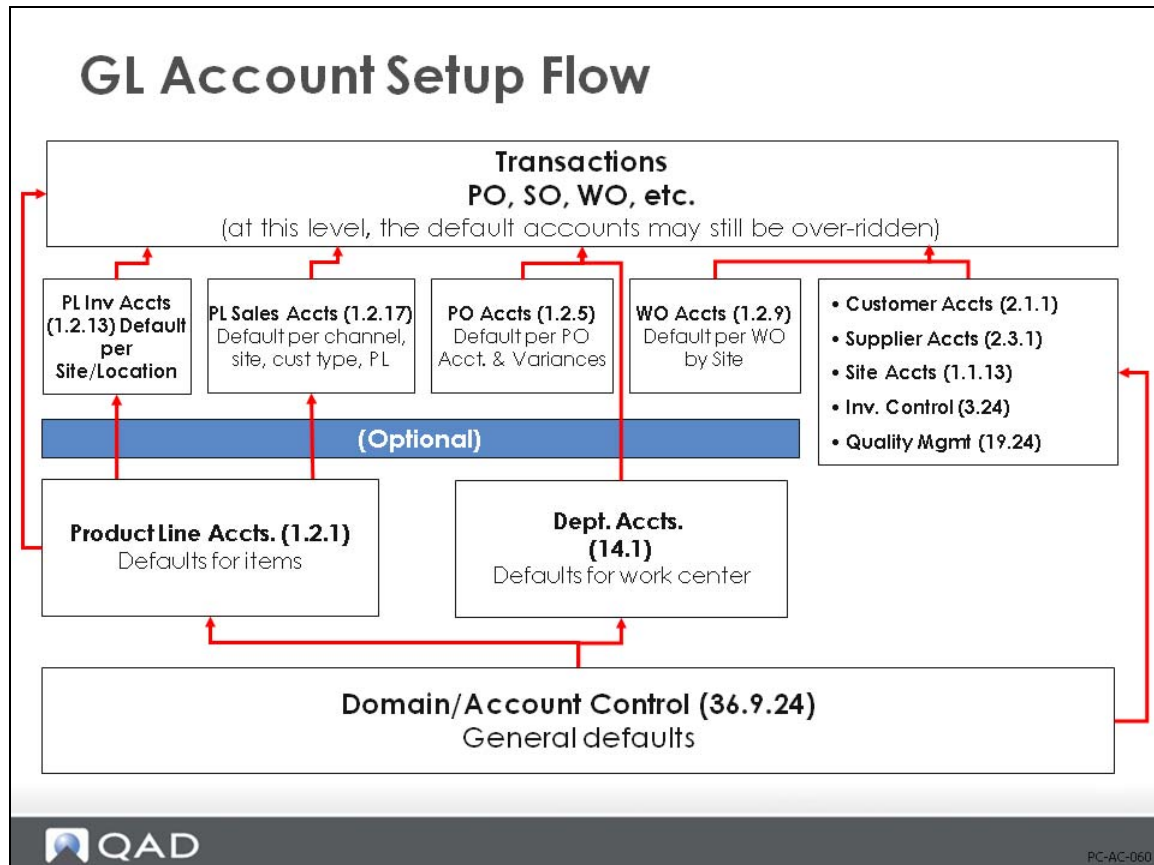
GL Account Setup Flow

Transactions
PO, SO, WO, etc.
(at this level, the default accounts may still be over-ridden)

PL Inv Accts (1.2.13) Default per Site/Location

PL Sales Accts (1.2.17) Default per channel, site, cust type, PL

PO Accts (1.2.5) Default per PO Acct. & Variances

WO Accts (1.2.9) Default per WO by Site

• Customer Accts (2.1.1)
• Supplier Accts (2.3.1)
• Site Accts (1.1.13)
• Inv. Control (3.24)
• Quality Mgmt (19.24)

(Optional)

Product Line Accts. (1.2.1)
Defaults for items

Dept. Accts. (14.1)
Defaults for work center

Domain/Account Control (36.9.24)
General defaults

QAD

PC-AC-060